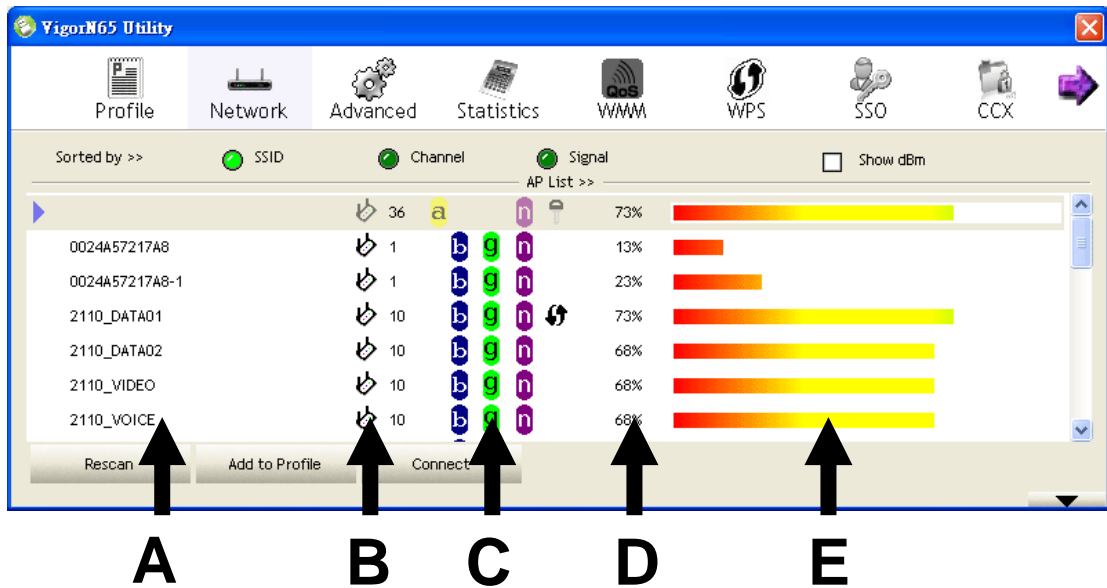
VigorN65 Utility

Profile Network Advanced Statistics WMM WPS SSO CCX

QoS

Sorted by >> SSID Channel Signal Show dBm

AP List >>

| | 36 | a | n | 73% |
|---|---|---|---|---|
| 0024A57217A8 | 1 | b g n | | 13% |
| 0024A57217A8-1 | 1 | b g n | | 23% |
| 2110_DATA01 | 10 | b g n | | 73% |
| 2110_DATA02 | 10 | b g n | | 68% |
| 2110_VIDEO | 10 | b g n | | 68% |
| 2110_VOICE | 10 | b g n | | 68% |

Rescan Add to Profile Connect

A B C D E